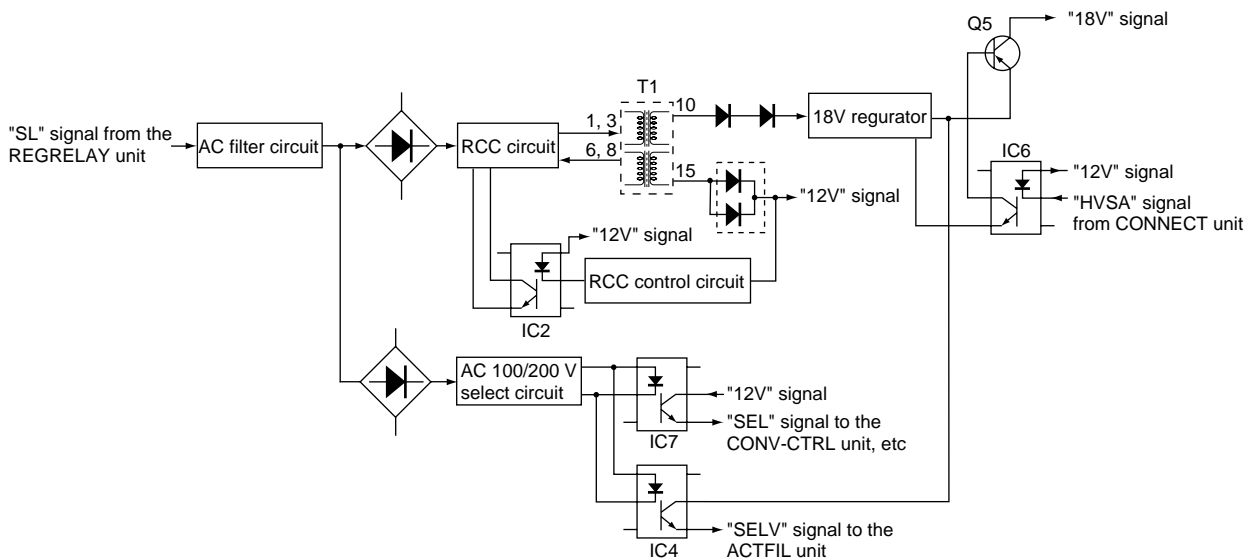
"18V" signal
Q5
T1
10
18V regurator
"SL" signal from the REGRELAY unit
AC filter circuit
RCC circuit
1, 3
6, 8
15
IC6
"12V" signal
"HVSA" signal from CONNECT unit
"12V" signal
"12V" signal
RCC control circuit
IC2
AC 100/200 V select circuit
"12V" signal
"SEL" signal to the CONV-CTRL unit, etc
IC7
IC4
"SELV" signal to the ACTFIL unit